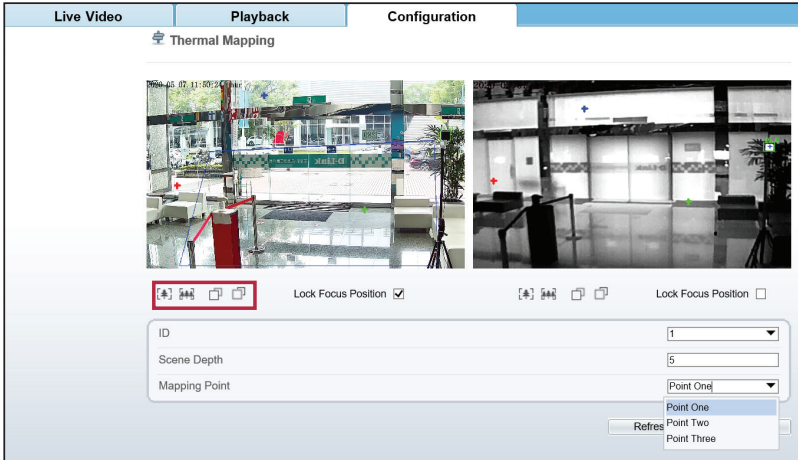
Live Video | Playback | Configuration

Thermal Mapping

2020-05-07 11:50:24 Thu

D-Link

Lock Focus Position ☑

Lock Focus Position ☐

ID 1
Scene Depth 5
Mapping Point Point One

Point One
Point Two
Point Three

Refres